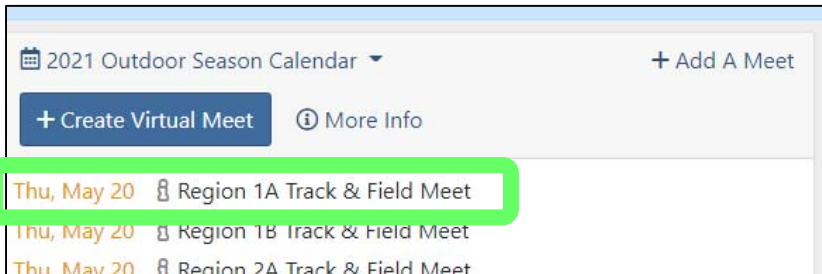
2021 Outdoor Season Calendar

+ Add A Meet

+ Create Virtual Meet

More Info

Thu, May 20 Region 1A Track & Field Meet

Thu, May 20 Region 1B Track & Field Meet

Thu, May 20 Region 2A Track & Field Meet